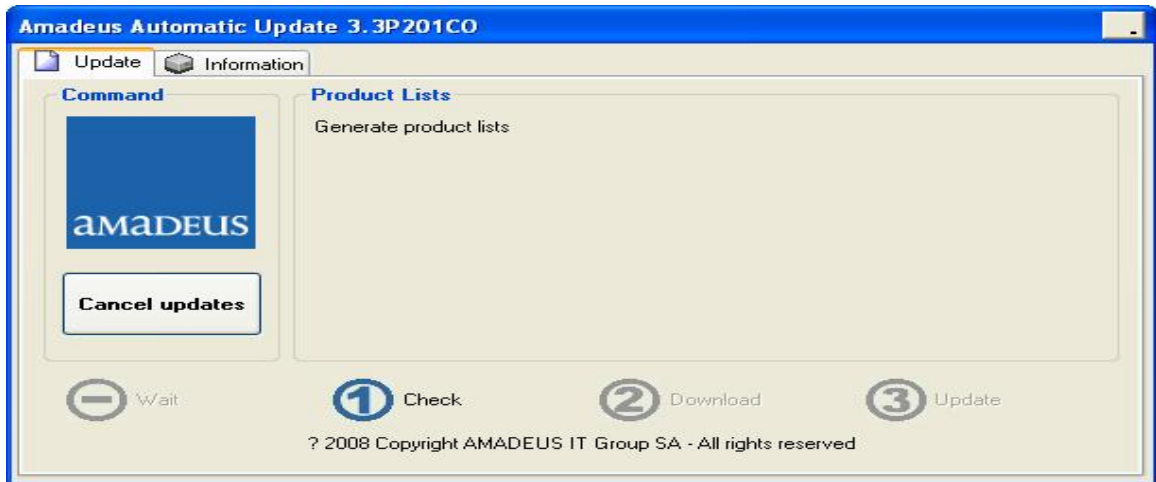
Amadeus Automatic Update 3.3P201CO

Update
Information

Command

amadeus

Cancel updates

Product Lists

Generate product lists

Wait
1 Check
2 Download
3 Update

? 2008 Copyright AMADEUS IT Group SA - All rights reserved